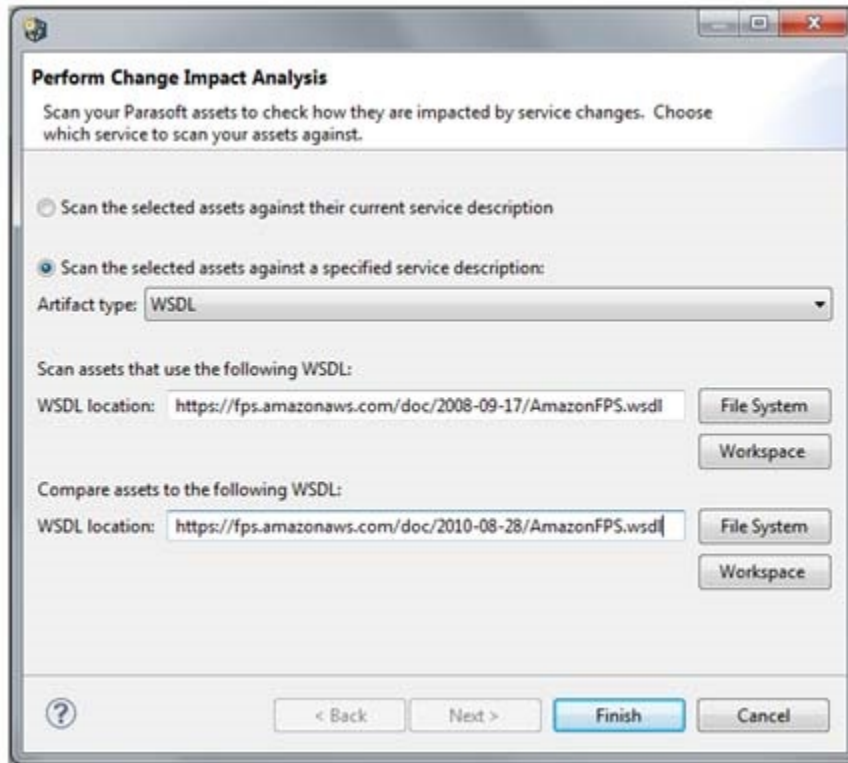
Perform Change Impact Analysis

Scan your Parasoft assets to check how they are impacted by service changes. Choose which service to scan your assets against.

Scan the selected assets against their current service description

Scan the selected assets against a specified service description:

Artifact type: WSDL

Scan assets that use the following WSDL:

WSDL location: https://fps.amazonaws.com/doc/2008-09-17/AmazonFPS.wsdl

File System

Workspace

Compare assets to the following WSDL:

WSDL location: https://fps.amazonaws.com/doc/2010-08-28/AmazonFPS.wsdl

File System

Workspace

?

< Back

Next >

Finish

Cancel